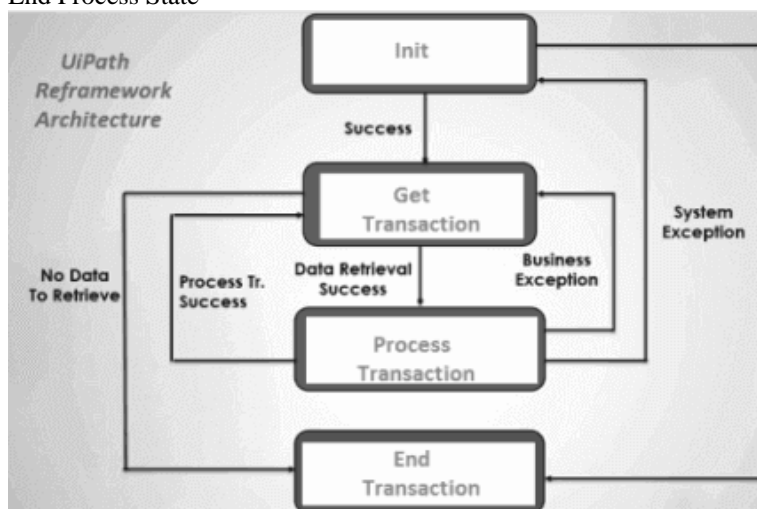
End Process State

UiPath Reframework Architecture

Init

Success

Get Transaction

System Exception

No Data To Retrieve

Process Tr. Success

Data Retrieval Success

Business Exception

Process Transaction

End Transaction